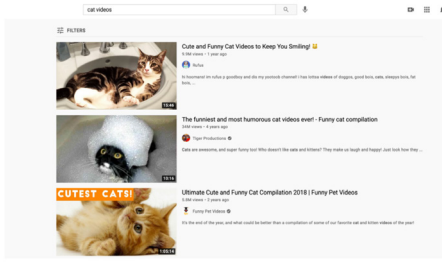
cat videos

FILTERS

11:46

Cute and Funny Cat Videos to Keep You Smiling! 😃

6.9M views • 1 year ago

Nofus

hi lovenums! im nofus a goodboy and die my youtook channel! i has lotsa videos of doggos, good bois, cats, sleepy bois, fat bois, ...

12:16

The funniest and most humorous cat videos ever! - Funny cat compilation

24M views • 4 years ago

Tiger Productions

Cats are awesome, and super funny too! Who doesn't like cats and kittens? They make us laugh and happy! Just look how they ...

CUTEST CATS!

1:03:14

Ultimate Cute and Funny Cat Compilation 2018 | Funny Pet Videos

5.6M views • 2 years ago

Funny Pet Videos

It's the end of the year, and what could be better than a compilation of some of our favorite cat and kitten videos of the year!